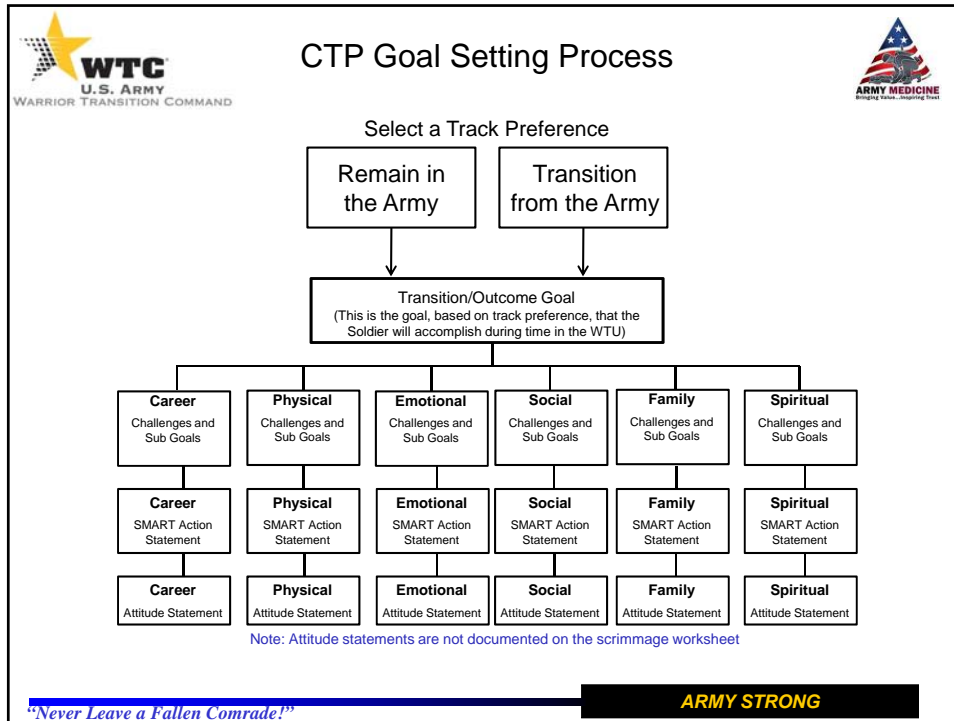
WTC
U.S. ARMY
WARRIOR TRANSITION COMMAND

CTP Goal Setting Process

ARMY MEDICINE
Bringing Value...Inspiring Trust

Select a Track Preference

Remain in the Army

Transition from the Army

Transition/Outcome Goal
(This is the goal, based on track preference, that the Soldier will accomplish during time in the WTU)

**Career**
Challenges and Sub Goals

**Physical**
Challenges and Sub Goals

**Emotional**
Challenges and Sub Goals

**Social**
Challenges and Sub Goals

**Family**
Challenges and Sub Goals

**Spiritual**
Challenges and Sub Goals

**Career**
SMART Action Statement

**Physical**
SMART Action Statement

**Emotional**
SMART Action Statement

**Social**
SMART Action Statement

**Family**
SMART Action Statement

**Spiritual**
SMART Action Statement

**Career**
Attitude Statement

**Physical**
Attitude Statement

**Emotional**
Attitude Statement

**Social**
Attitude Statement

**Family**
Attitude Statement

**Spiritual**
Attitude Statement

Note: Attitude statements are not documented on the scrimmage worksheet

"Never Leave a Fallen Comrade!"

ARMY STRONG